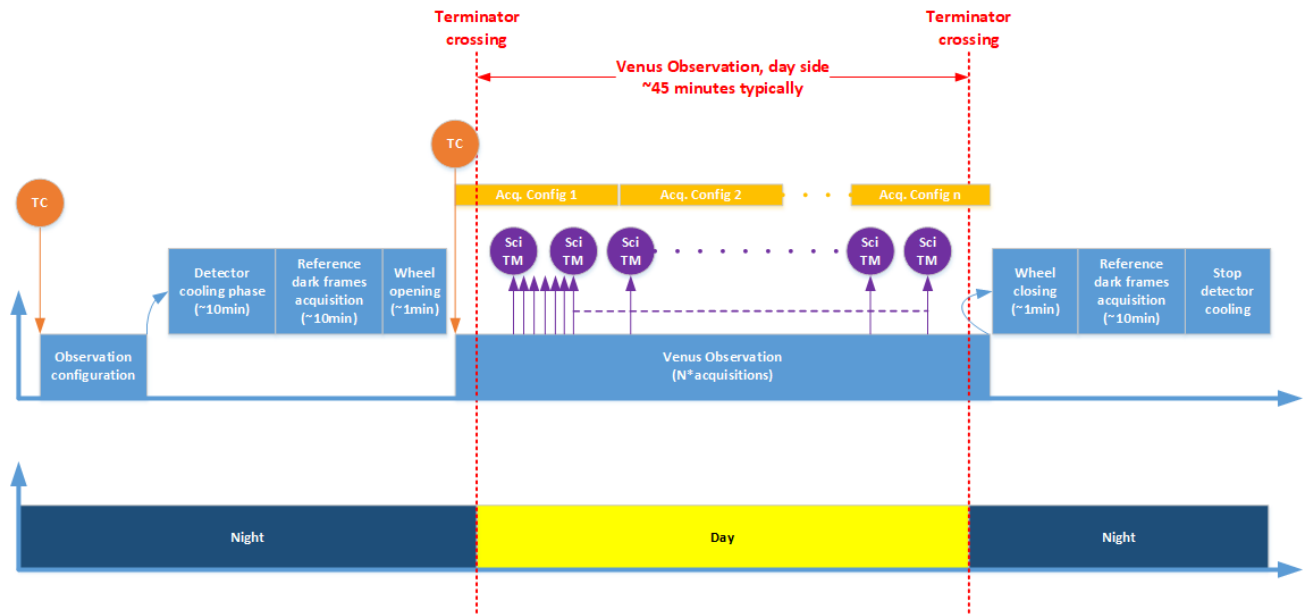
Terminator crossing

Terminator crossing

Venus Observation, day side
~45 minutes typically

TC

TC

Acq. Config 1

Acq. Config 2

Acq. Config n

Sci TM

Sci TM

Sci TM

Sci TM

Sci TM

Detector cooling phase (~10min)

Reference dark frames acquisition (~10min)

Wheel opening (~1min)

Wheel closing (~1min)

Reference dark frames acquisition (~10min)

Stop detector cooling

Observation configuration

Venus Observation
(N*acquisitions)

Night

Day

Night